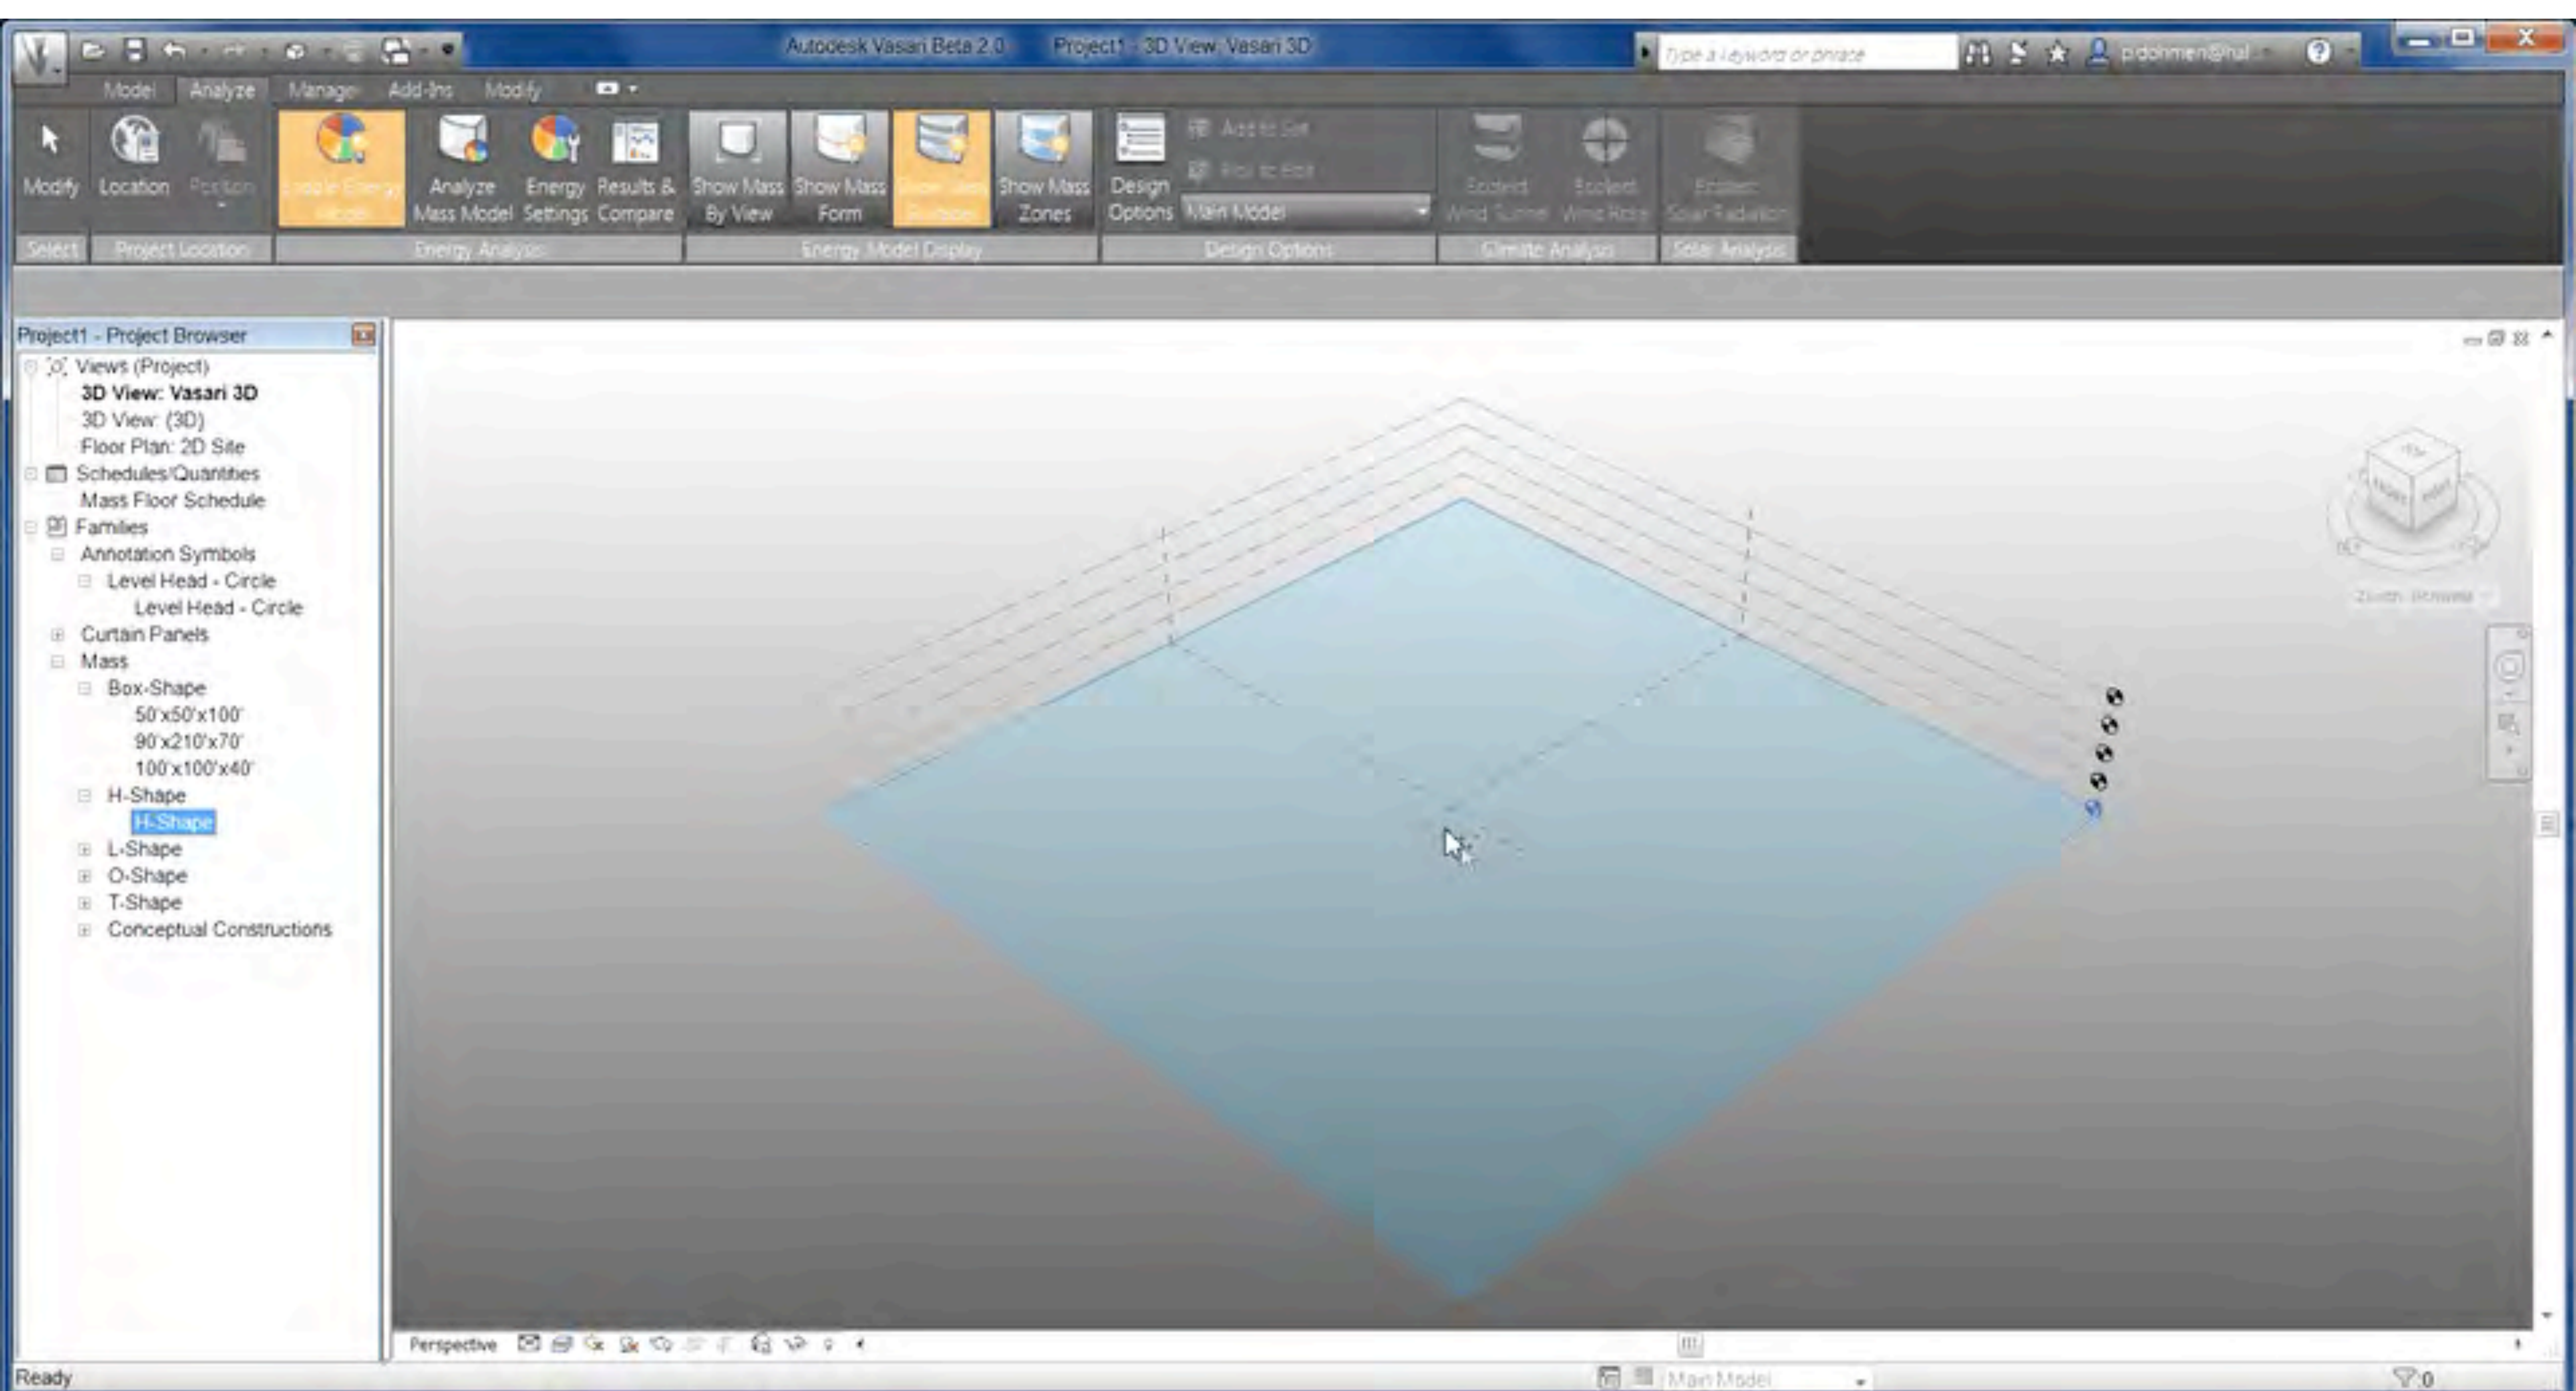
Autodesk Vasari Beta 2.0 Project1 - 3D View: Vasari 3D

Type a keyword or phrase

pdohmen@hal

Model Analyze Manage Add-Ins Modify

Modify Location Position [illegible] Analyze Mass Model Energy Settings Results & Compare Show Mass By View Show Mass Form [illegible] Show Mass Zones Design Options Add to Set Pick to Edit Main Model Ecotect Wind Tunnel Ecotect Wind Rose Ecotect Solar Radiation

Select Project Location Energy Analysis Energy Model Display Design Options Climate Analysis Solar Analysis

Project1 - Project Browser

Views (Project)
3D View: Vasari 3D
3D View: (3D)
Floor Plan: 2D Site
Schedules/Quantities
Mass Floor Schedule
Families
Annotation Symbols
Level Head - Circle
Level Head - Circle
Curtain Panels
Mass
Box-Shape
50'x50'x100'
90'x210'x70'
100'x100'x40'
H-Shape
H-Shape
L-Shape
O-Shape
T-Shape
Conceptual Constructions

Perspective

Ready

Main Model

:0